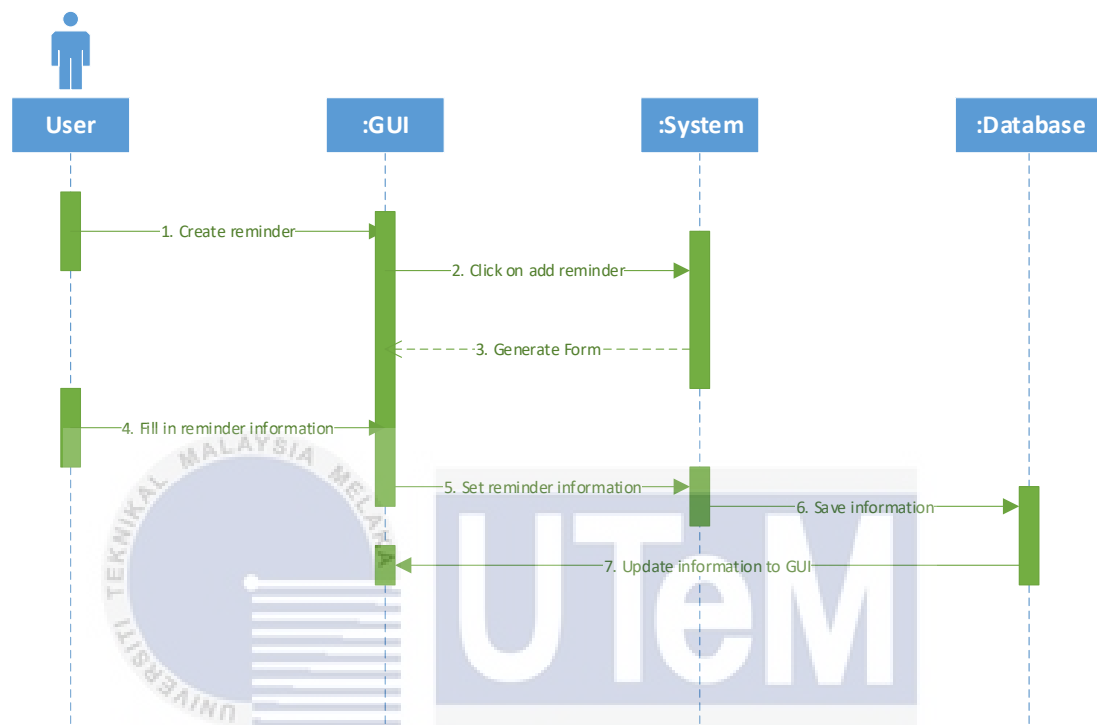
User
:GUI
:System
:Database

1. Create reminder
2. Click on add reminder
3. Generate Form
4. Fill in reminder information
5. Set reminder information
6. Save information
7. Update information to GUI

UNIVERSITI TEKNIKAL MALAYSIA MELAKA
UTeM